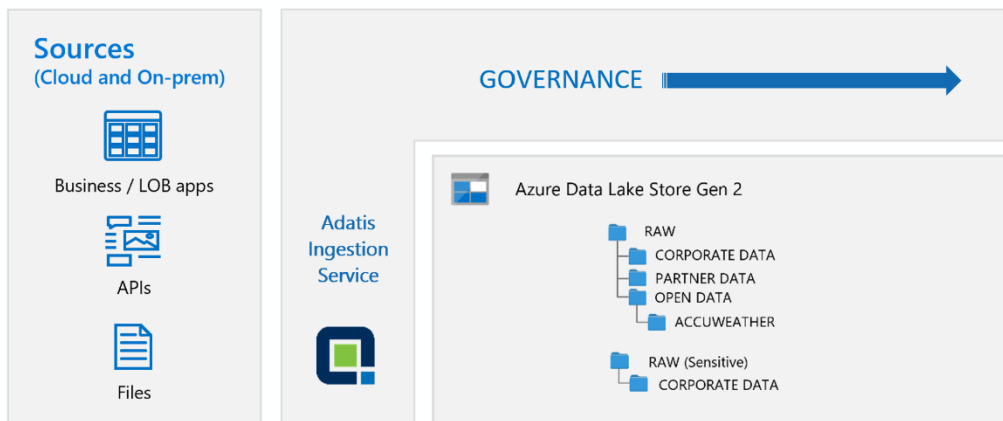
Sources
(Cloud and On-prem)

Business / LOB apps

APIs

Files

GOVERNANCE

Adatis
Ingestion
Service

Azure Data Lake Store Gen 2

RAW
CORPORATE DATA
PARTNER DATA
OPEN DATA
ACCUWEATHER

RAW (Sensitive)
CORPORATE DATA